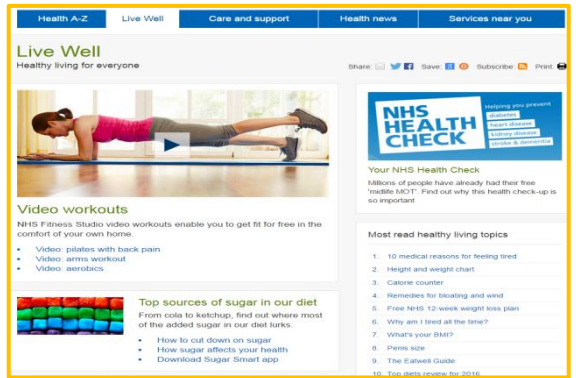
Health A-Z | Live Well | Care and support | Health news | Services near you

Live Well

Healthy living for everyone

Share: Save: Subscribe: Print:

NHS HEALTH CHECK

Helping you prevent diabetes heart disease kidney disease stroke & dementia

Your NHS Health Check

Millions of people have already had their free 'midlife MOT'. Find out why this health check-up is so important

Video workouts

NHS Fitness Studio video workouts enable you to get fit for free in the comfort of your own home.

- Video: pilates with back pain
- Video: arms workout
- Video: aerobics

Most read healthy living topics

1. 10 medical reasons for feeling tired
2. Height and weight chart
3. Calorie counter
4. Remedies for bloating and wind
5. Free NHS 12-week weight loss plan
6. Why am I tired all the time?
7. What's your BMI?
8. Penis size
9. The Eatwell Guide
10. Top diets review for 2016

Top sources of sugar in our diet

From cola to ketchup, find out where most of the added sugar in our diet lurks.

- How to cut down on sugar
- How sugar affects your health
- Download Sugar Smart app